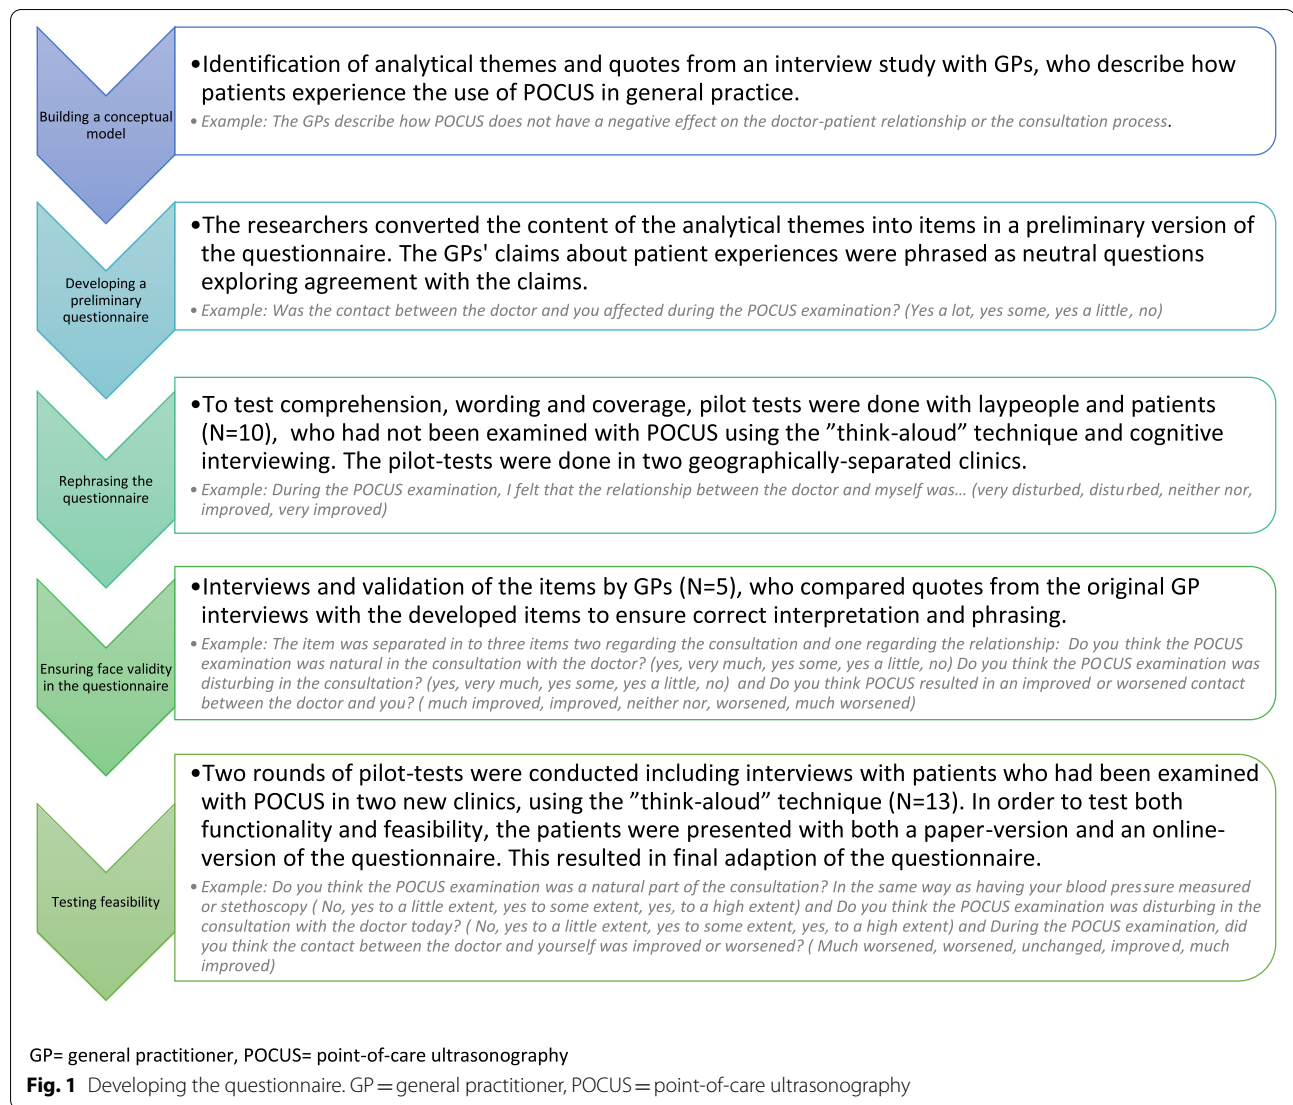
Building a conceptual model

•Identification of analytical themes and quotes from an interview study with GPs, who describe how patients experience the use of POCUS in general practice.

• Example: The GPs describe how POCUS does not have a negative effect on the doctor-patient relationship or the consultation process.

Developing a preliminary questionnaire

•The researchers converted the content of the analytical themes into items in a preliminary version of the questionnaire. The GPs' claims about patient experiences were phrased as neutral questions exploring agreement with the claims.

• Example: Was the contact between the doctor and you affected during the POCUS examination? (Yes a lot, yes some, yes a little, no)

Rephrasing the questionnaire

•To test comprehension, wording and coverage, pilot tests were done with laypeople and patients (N=10), who had not been examined with POCUS using the ”think-aloud” technique and cognitive interviewing. The pilot-tests were done in two geographically-separated clinics.

• Example: During the POCUS examination, I felt that the relationship between the doctor and myself was… (very disturbed, disturbed, neither nor, improved, very improved)

Ensuring face validity in the questionnaire

•Interviews and validation of the items by GPs (N=5), who compared quotes from the original GP interviews with the developed items to ensure correct interpretation and phrasing.

• Example: The item was separated in to three items two regarding the consultation and one regarding the relationship: Do you think the POCUS examination was natural in the consultation with the doctor? (yes, very much, yes some, yes a little, no) Do you think the POCUS examination was disturbing in the consultation? (yes, very much, yes some, yes a little, no) and Do you think POCUS resulted in an improved or worsened contact between the doctor and you? ( much improved, improved, neither nor, worsened, much worsened)

Testing feasibility

•Two rounds of pilot-tests were conducted including interviews with patients who had been examined with POCUS in two new clinics, using the ”think-aloud” technique (N=13). In order to test both functionality and feasibility, the patients were presented with both a paper-version and an online-version of the questionnaire. This resulted in final adaption of the questionnaire.

• Example: Do you think the POCUS examination was a natural part of the consultation? In the same way as having your blood pressure measured or stethoscopy ( No, yes to a little extent, yes to some extent, yes, to a high extent) and Do you think the POCUS examination was disturbing in the consultation with the doctor today? ( No, yes to a little extent, yes to some extent, yes, to a high extent) and During the POCUS examination, did you think the contact between the doctor and yourself was improved or worsened? ( Much worsened, worsened, unchanged, improved, much improved)

GP= general practitioner, POCUS= point-of-care ultrasonography

**Fig. 1** Developing the questionnaire. GP = general practitioner, POCUS = point-of-care ultrasonography